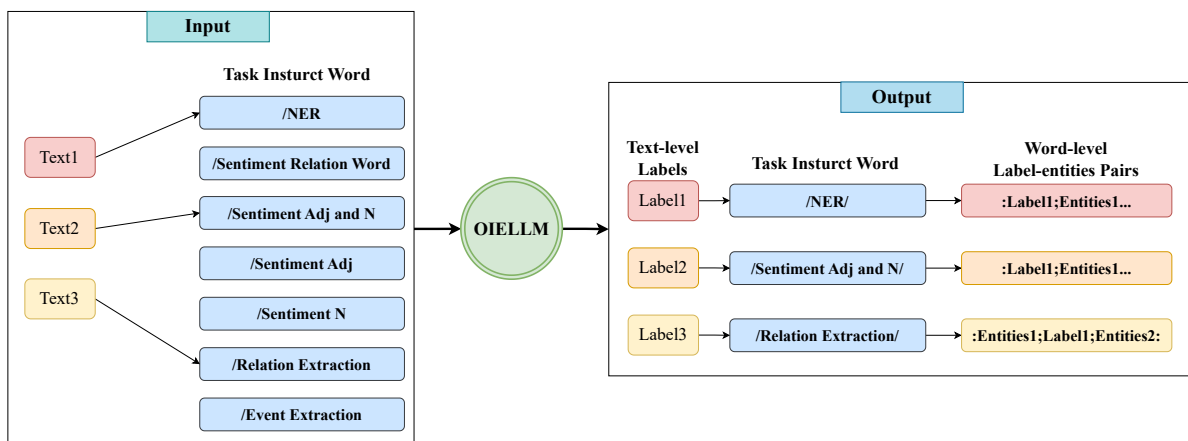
Input

Task Insturct Word

Text1

Text2

Text3

/NER

/Sentiment Relation Word

/Sentiment Adj and N

/Sentiment Adj

/Sentiment N

/Relation Extraction

/Event Extraction

OIELLM

Output

Text-level Labels

Task Insturct Word

Word-level Label-entities Pairs

Label1

/NER/

:Label1;Entities1...

Label2

/Sentiment Adj and N/

:Label1;Entities1...

Label3

/Relation Extraction/

:Entities1;Label1;Entities2: